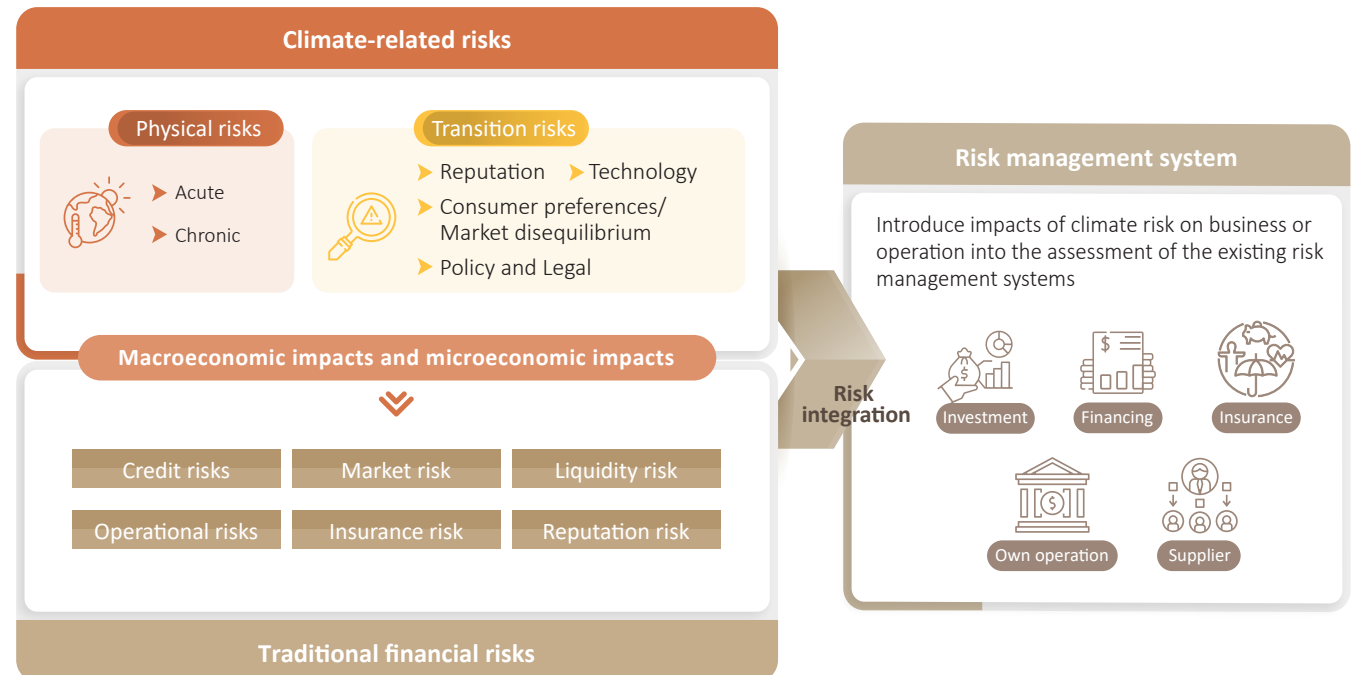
Climate-related risks

Physical risks

Acute

Chronic

Transition risks

Reputation

Technology

Consumer preferences/ Market disequilibrium

Policy and Legal

Macroeconomic impacts and microeconomic impacts

| Credit risks | Market risk | Liquidity risk |
|---|---|---|
| Operational risks | Insurance risk | Reputation risk |

Traditional financial risks

Risk integration

Risk management system

Introduce impacts of climate risk on business or operation into the assessment of the existing risk management systems

Investment

Financing

Insurance

Own operation

Supplier